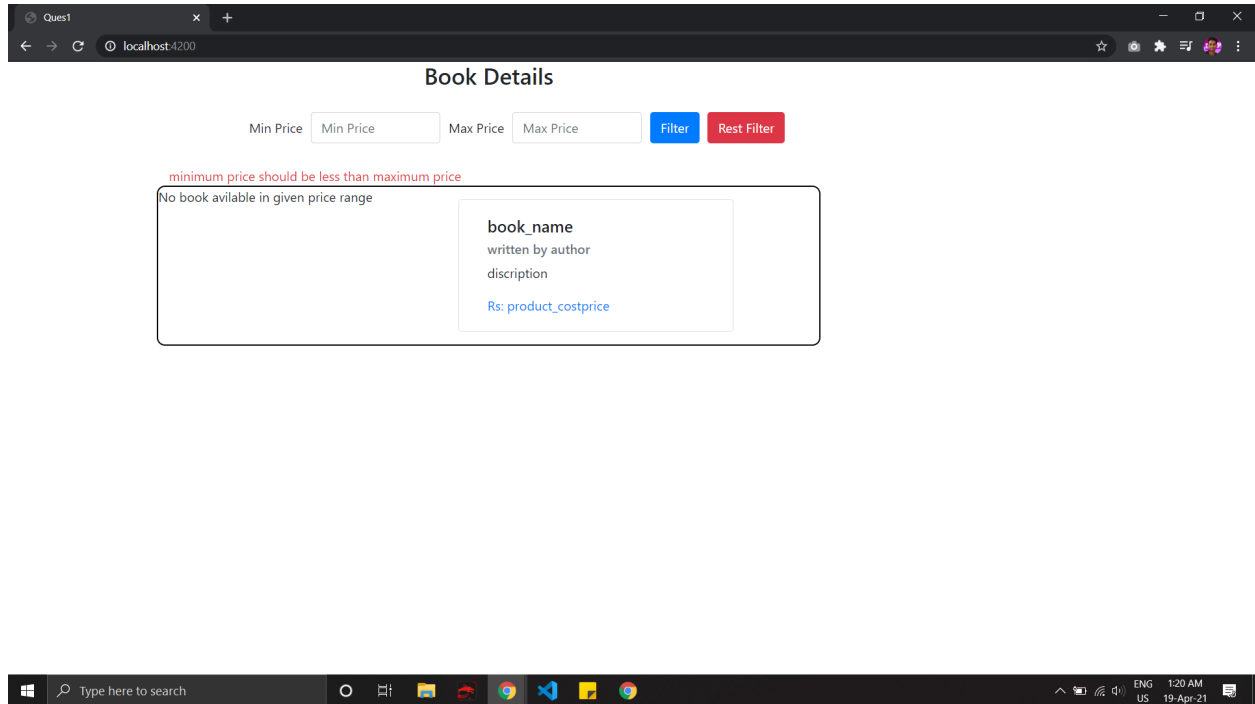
Ques1
localhost:4200

Book Details

Min Price Min Price Max Price Max Price Filter Rest Filter

minimum price should be less than maximum price

No book avilable in given price range

book_name
written by author
discription
Rs: product_costprice

Type here to search

ENG
US
1:20 AM
19-Apr-21